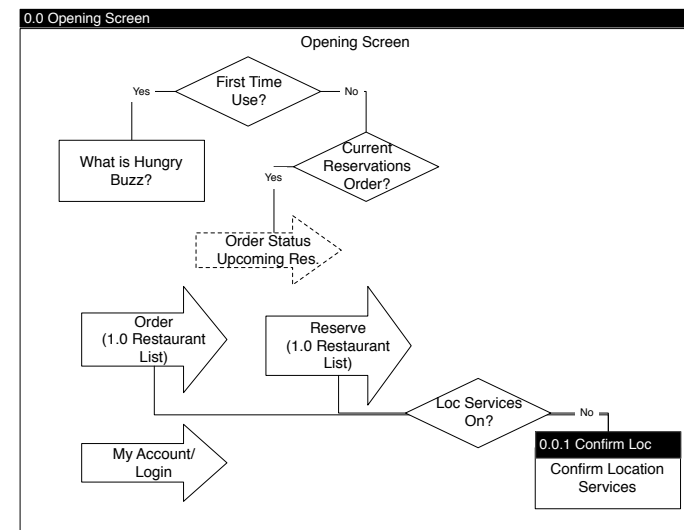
0.0 Opening Screen

Opening Screen

Yes

First Time Use?

No

What is Hungry Buzz?

Current Reservations Order?

Yes

Order Status Upcoming Res.

Order (1.0 Restaurant List)

Reserve (1.0 Restaurant List)

Loc Services On?

No

0.0.1 Confirm Loc

Confirm Location Services

My Account/ Login